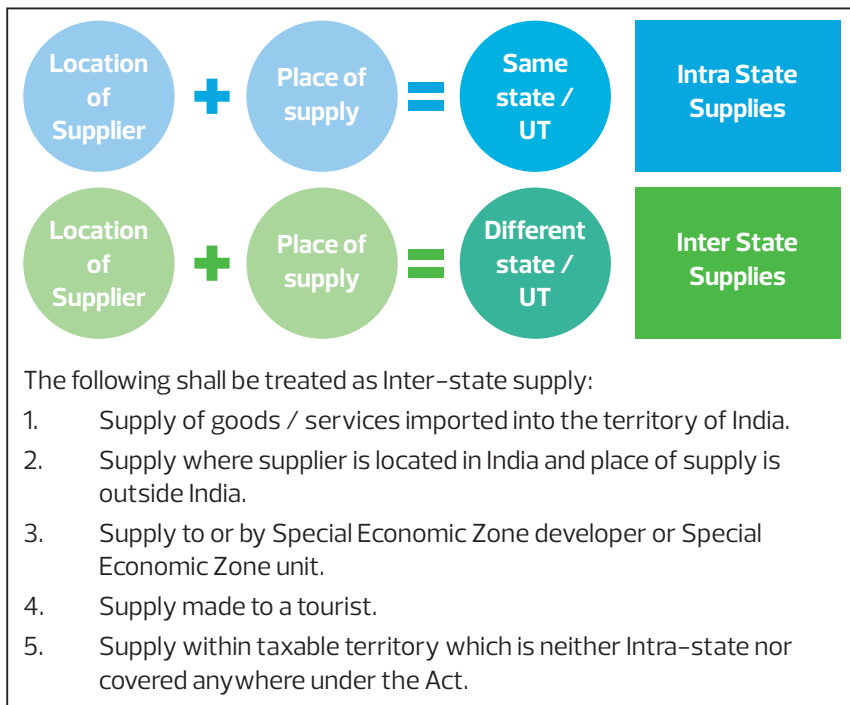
Location of Supplier + Place of supply = Same state / UT

Intra State Supplies

Location of Supplier + Place of supply = Different state / UT

Inter State Supplies

The following shall be treated as Inter-state supply:

1. Supply of goods / services imported into the territory of India.

2. Supply where supplier is located in India and place of supply is outside India.

3. Supply to or by Special Economic Zone developer or Special Economic Zone unit.

4. Supply made to a tourist.

5. Supply within taxable territory which is neither Intra-state nor covered anywhere under the Act.